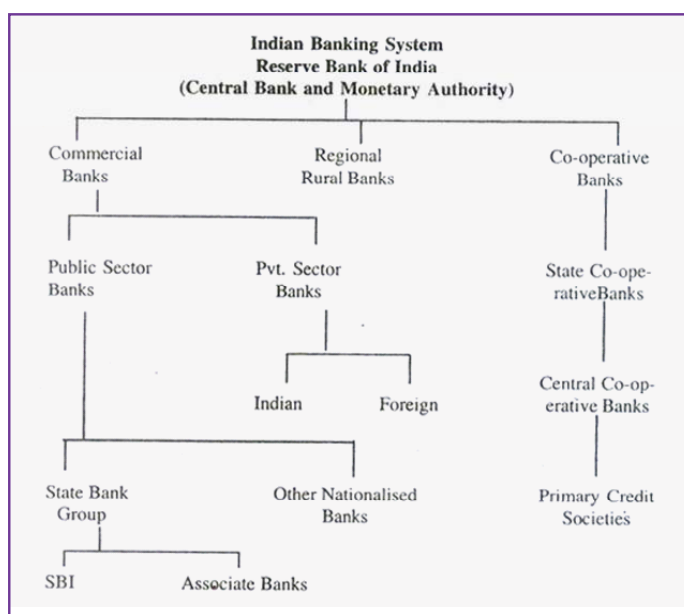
Indian Banking System
Reserve Bank of India
(Central Bank and Monetary Authority)

Commercial Banks

Regional Rural Banks

Co-operative Banks

Public Sector Banks

Pvt. Sector Banks

State Co-operativeBanks

Indian

Foreign

Central Co-operative Banks

State Bank Group

Other Nationalised Banks

Primary Credit Societies

SBI

Associate Banks